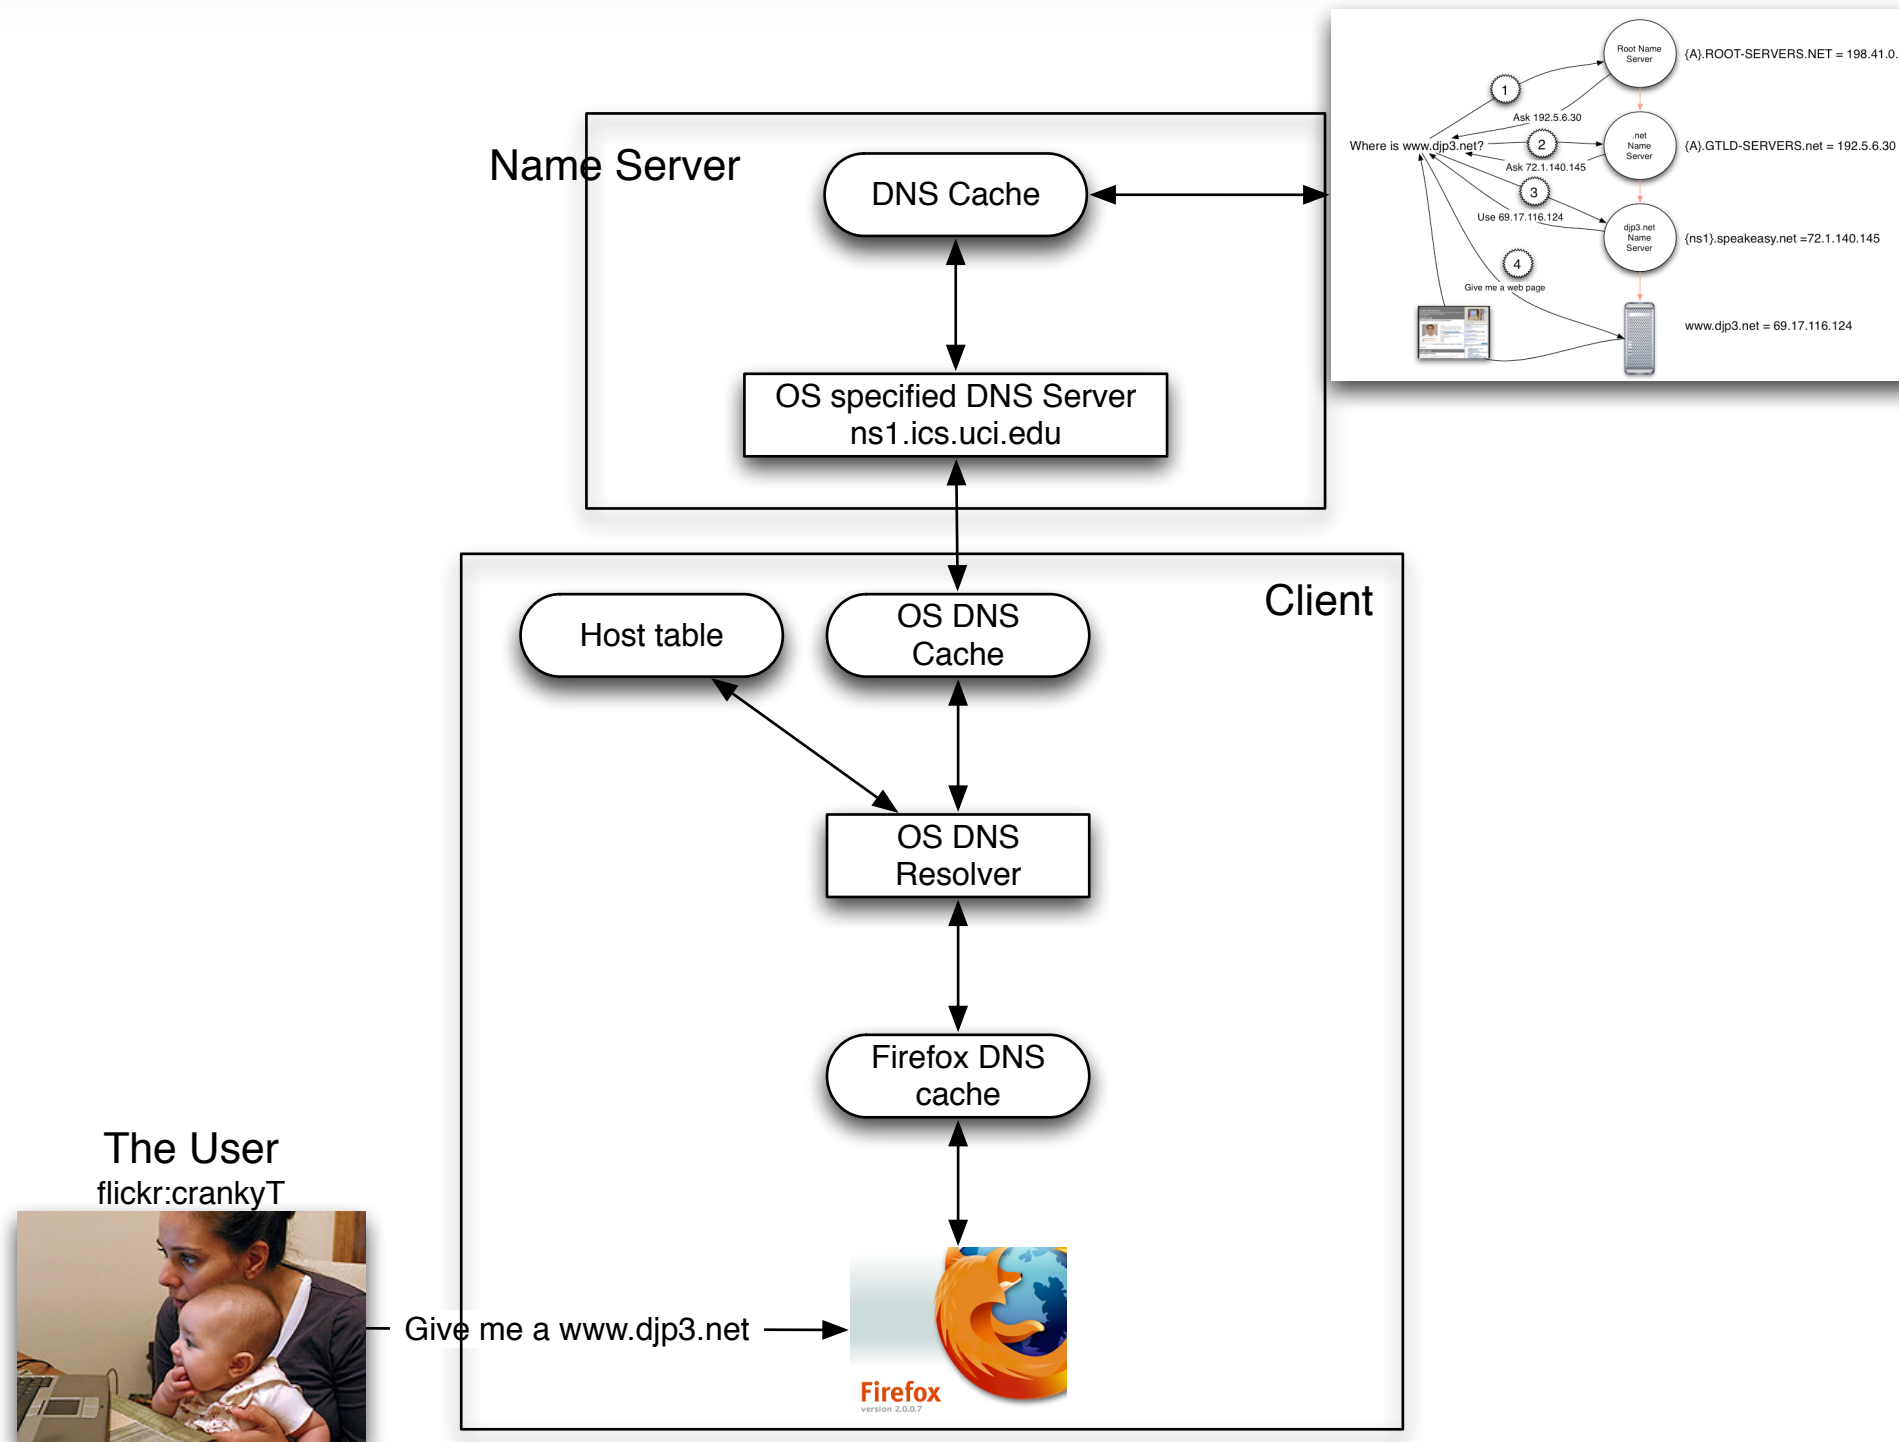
Root Name Server

{A}.ROOT-SERVERS.NET = 198.41.0.

1

Ask 192.5.6.30

Where is www.djp3.net?

2

.net Name Server

{A}.GTLD-SERVERS.net = 192.5.6.30

Ask 72.1.140.145

3

Use 69.17.116.124

djp3.net Name Server

{ns1}.speakeasy.net =72.1.140.145

4

Give me a web page

www.djp3.net = 69.17.116.124

Name Server

DNS Cache

OS specified DNS Server
ns1.ics.uci.edu

Client

Host table

OS DNS Cache

OS DNS Resolver

Firefox DNS cache

The User
flickr:crankyT

Give me a www.djp3.net

Firefox
version 2.0.0.7